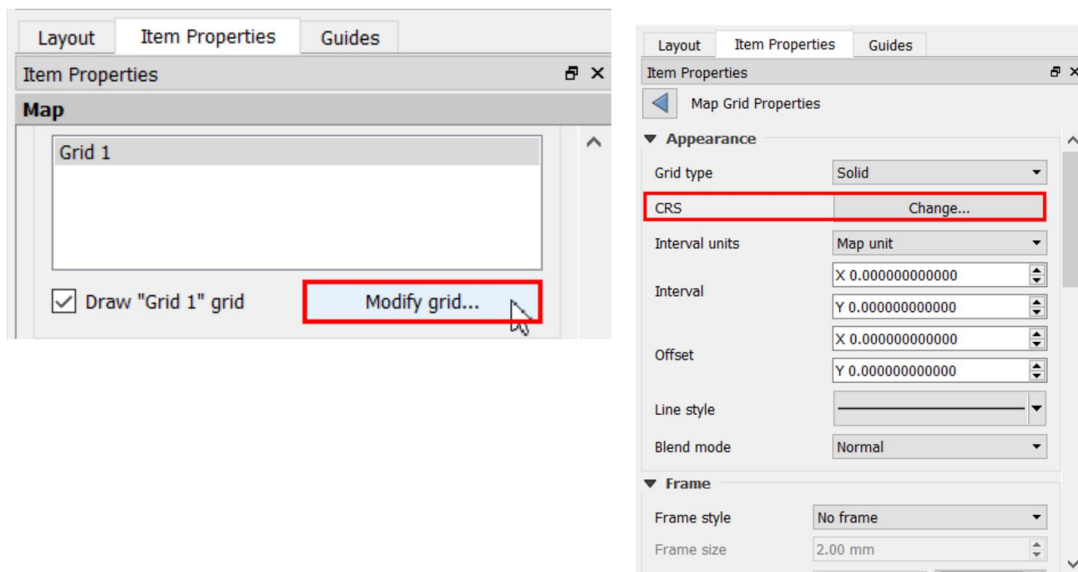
Layout Item Properties Guides

Item Properties

Map

Grid 1

Draw "Grid 1" grid

Modify grid...

Layout Item Properties Guides

Item Properties

Map Grid Properties

Appearance

| Grid type | Solid |
|---|---|
| CRS | Change... |
| Interval units | Map unit |
| Interval | X 0.000000000000 |
| | Y 0.000000000000 |
| Offset | X 0.000000000000 |
| | Y 0.000000000000 |
| Line style | |
| Blend mode | Normal |

Frame

| Frame style | No frame |
|---|---|
| Frame size | 2.00 mm |